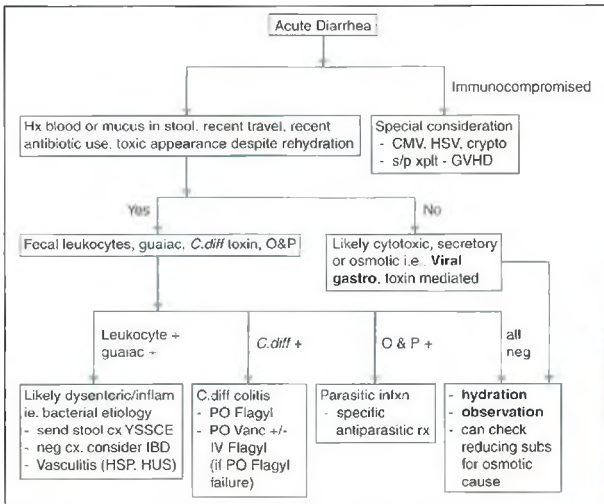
Acute Diarrhea

Immunocompromised

Hx blood or mucus in stool, recent travel, recent antibiotic use, toxic appearance despite rehydration

Special consideration
- CMV, HSV, crypto
- s/p xplt - GVHD

Yes

No

Fecal leukocytes, guaiac, *C.diff* toxin, O&P

Likely cytotoxic, secretory or osmotic i.e., **Viral gastro**, toxin mediated

Leukocyte + guaiac +

*C.diff* +

O & P +

all neg

Likely dysenteric/inflam ie. bacterial etiology
- send stool cx YSSCE
- neg cx. consider IBD
- Vasculitis (HSP, HUS)

C.diff colitis
- PO Flagyl
- PO Vanc +/- IV Flagyl (if PO Flagyl failure)

Parasitic infxn
- specific antiparasitic rx

- **hydration**
- **observation**
- can check reducing subs for osmotic cause